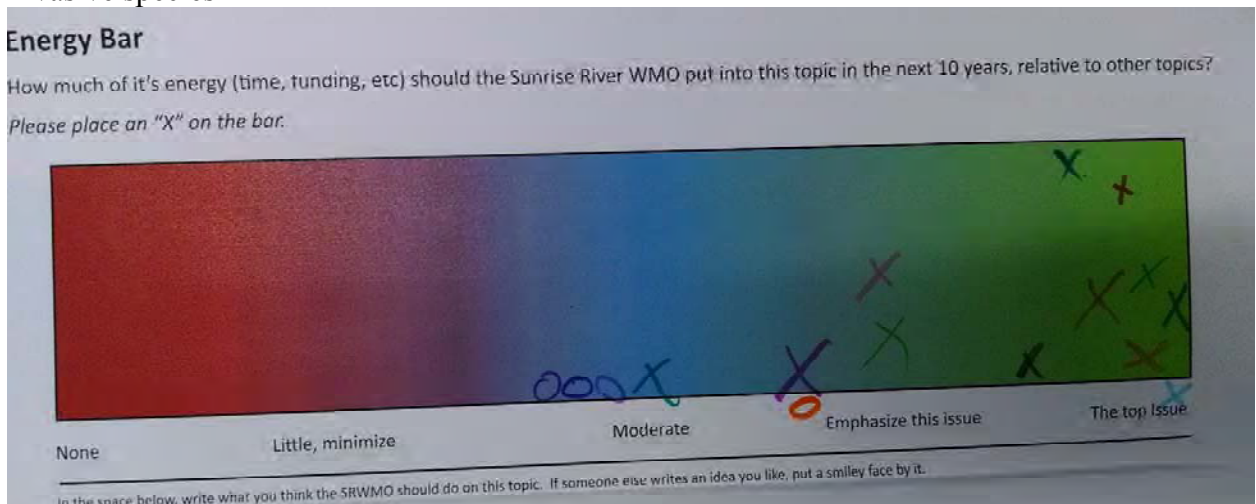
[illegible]

Energy Bar

How much of it's energy (time, funding, etc) should the Sunrise River WMO put into this topic in the next 10 years, relative to other topics?

Please place an "X" on the bar.

None Little, minimize Moderate Emphasize this issue The top Issue

In the space below, write what you think the SRWMO should do on this topic. If someone else writes an idea you like, put a smiley face by it.